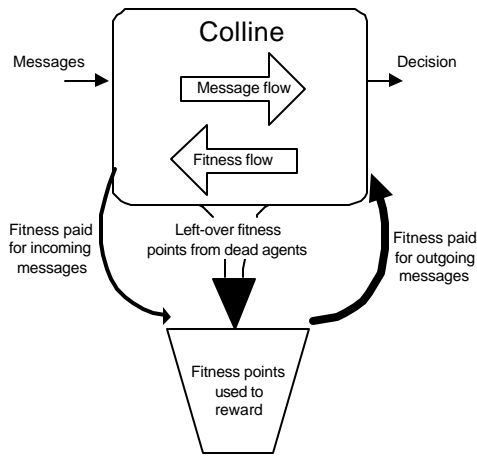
Colline

Messages

Decision

Message flow

Fitness flow

Fitness paid for incoming messages

Left-over fitness points from dead agents

Fitness paid for outgoing messages

Fitness points used to reward